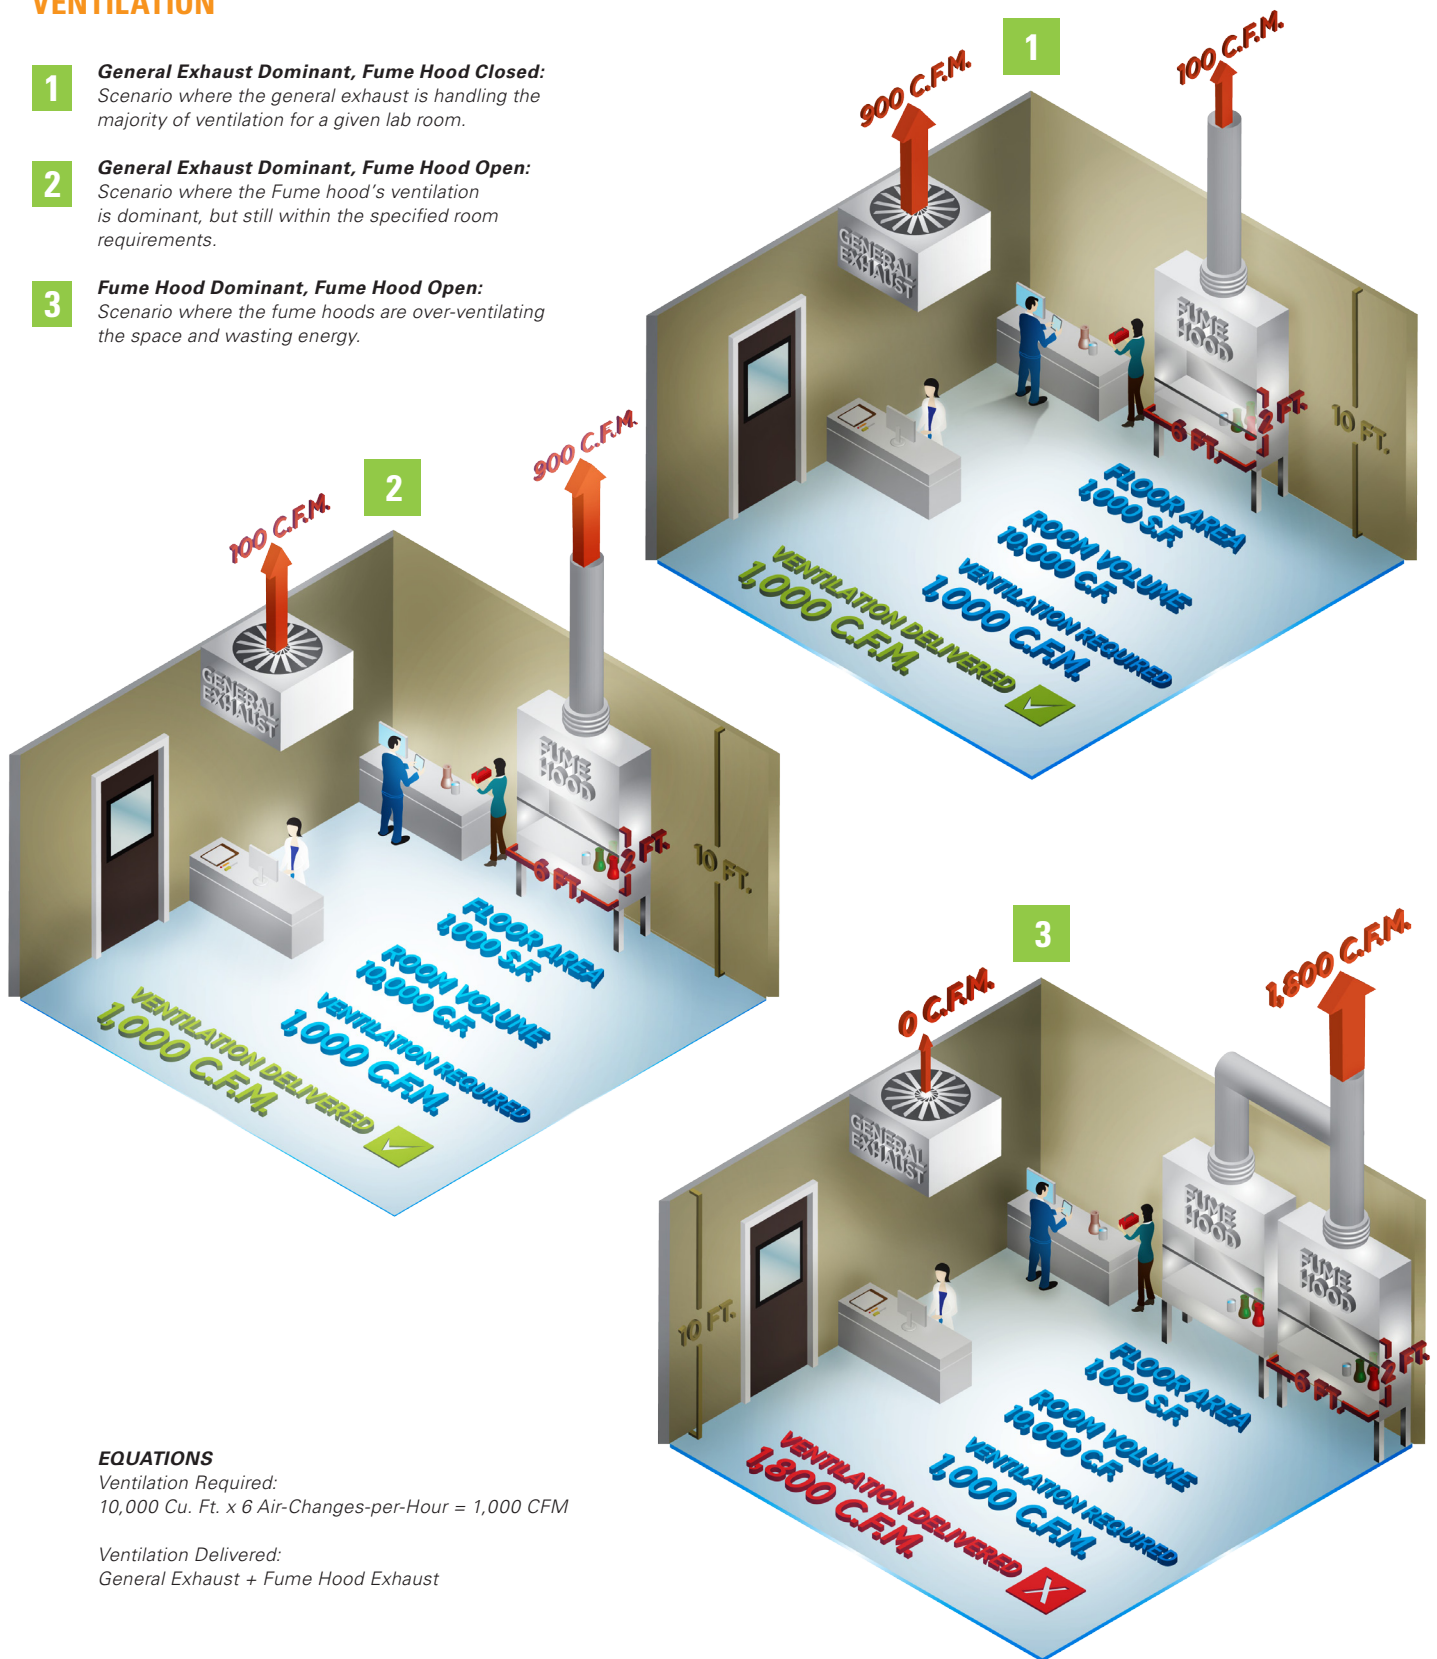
VENTILATION

1 **General Exhaust Dominant, Fume Hood Closed:** Scenario where the general exhaust is handling the majority of ventilation for a given lab room.

2 **General Exhaust Dominant, Fume Hood Open:** Scenario where the Fume hood's ventilation is dominant, but still within the specified room requirements.

3 **Fume Hood Dominant, Fume Hood Open:** Scenario where the fume hoods are over-ventilating the space and wasting energy.

1

900 C.F.M.

100 C.F.M.

GENERAL EXHAUST

FUME HOOD

2 FT.

6 FT.

10 FT.

FLOOR AREA 1,000 S.F.

ROOM VOLUME 10,000 C.F.

VENTILATION REQUIRED 1,000 C.F.M.

VENTILATION DELIVERED 1,000 C.F.M.

2

100 C.F.M.

900 C.F.M.

GENERAL EXHAUST

FUME HOOD

2 FT.

6 FT.

10 FT.

FLOOR AREA 1,000 S.F.

ROOM VOLUME 10,000 C.F.

VENTILATION REQUIRED 1,000 C.F.M.

VENTILATION DELIVERED 1,000 C.F.M.

3

0 C.F.M.

1,800 C.F.M.

GENERAL EXHAUST

FUME HOOD

FUME HOOD

10 FT.

2 FT.

6 FT.

FLOOR AREA 1,000 S.F.

ROOM VOLUME 10,000 C.F.

VENTILATION REQUIRED 1,000 C.F.M.

VENTILATION DELIVERED 1,800 C.F.M.

**EQUATIONS**
Ventilation Required:
10,000 Cu. Ft. x 6 Air-Changes-per-Hour = 1,000 CFM

Ventilation Delivered:
General Exhaust + Fume Hood Exhaust